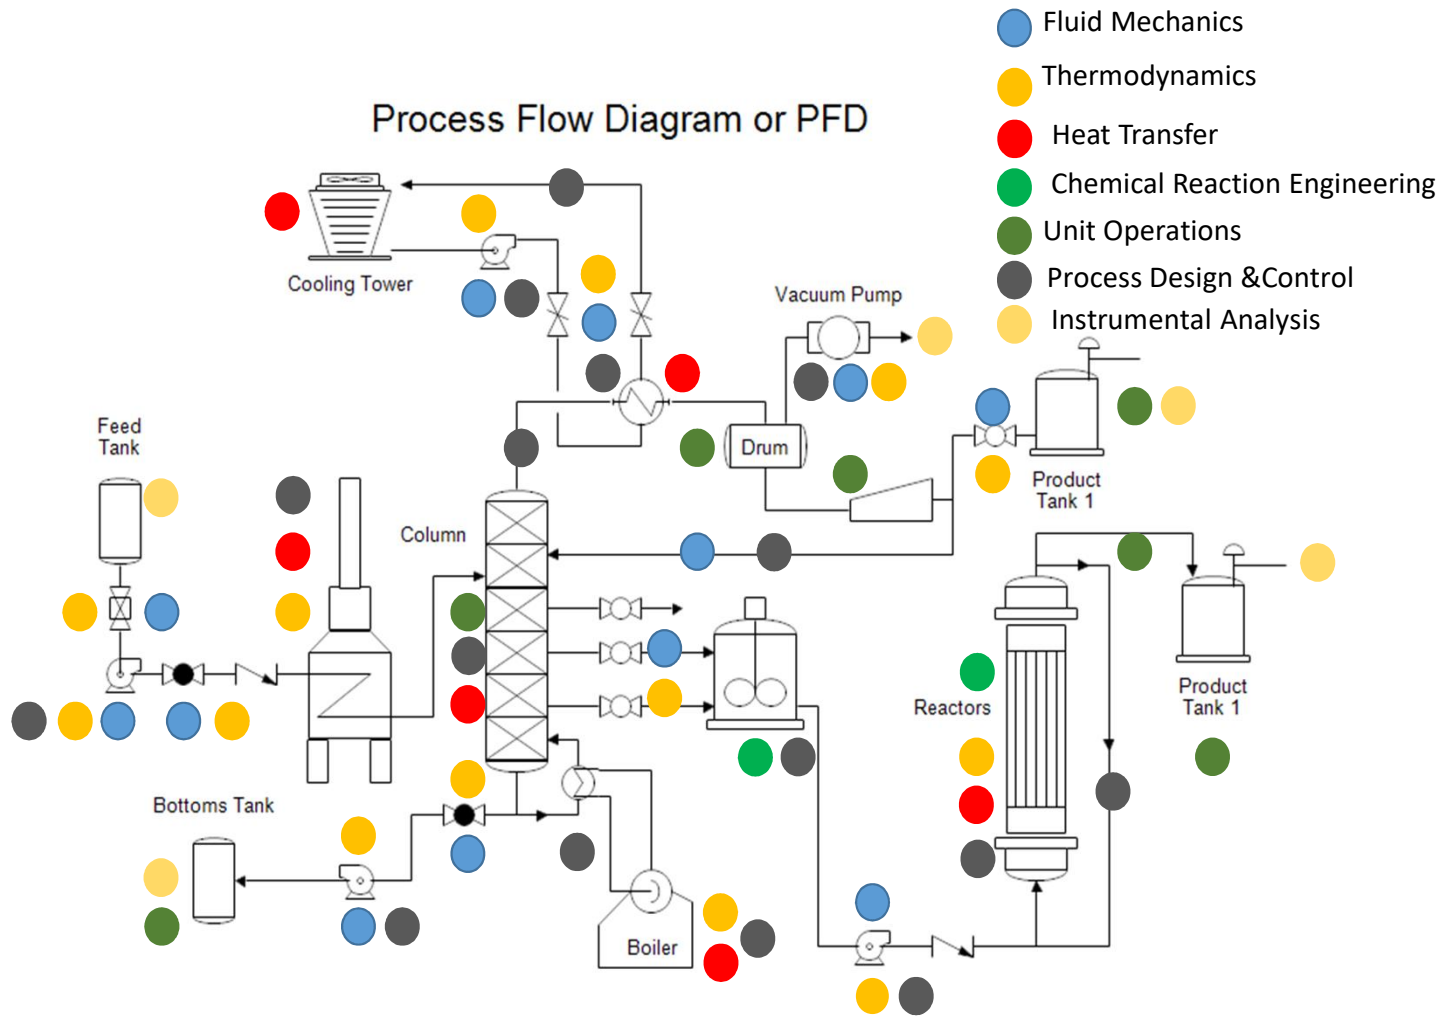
Fluid Mechanics
Thermodynamics
Heat Transfer
Chemical Reaction Engineering
Unit Operations
Process Design &Control
Instrumental Analysis

Process Flow Diagram or PFD

Cooling Tower
Vacuum Pump
Drum
Product Tank 1
Feed Tank
Column
Reactors
Product Tank 1
Bottoms Tank
Boiler